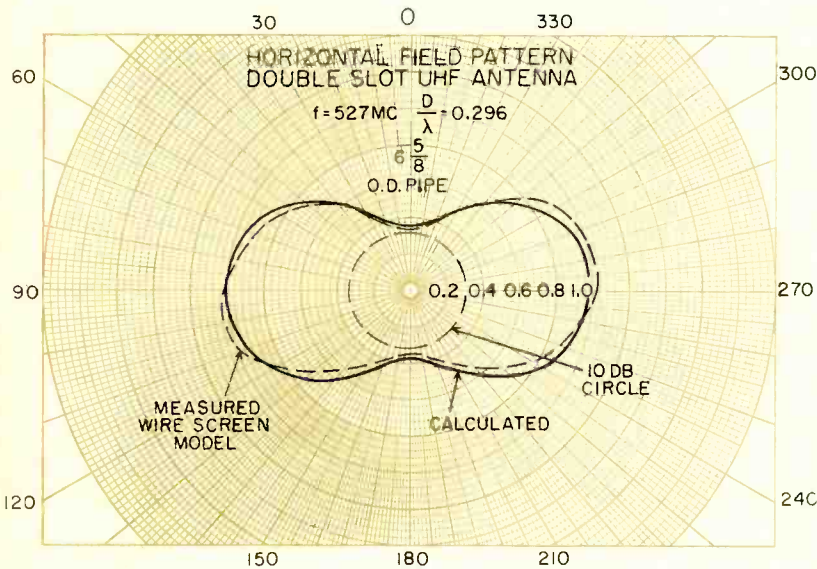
30 0 330

60 300

HORIZONTAL FIELD PATTERN
DOUBLE SLOT UHF ANTENNA

f = 527 MC $\frac{D}{\lambda} = 0.296$

$6\frac{5}{8}$
O.D. PIPE

90 270

0.2 0.4 0.6 0.8 1.0

10 DB
CIRCLE

MEASURED
WIRE SCREEN
MODEL

CALCULATED

120 240

150 180 210